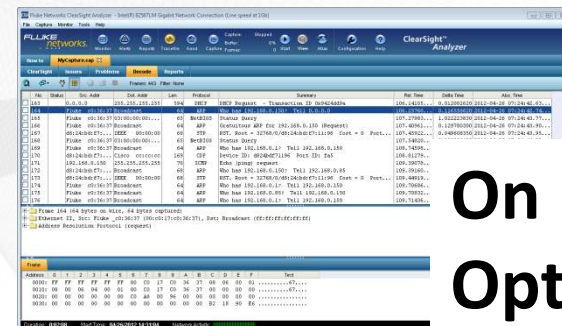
Fluke Networks ClearSight Analyzer - Intel(R) 82567LM Gigabit Network Connection (One speed at 1Gb)

File Capture Monitor Tools Help

FLUKE networks

Monitor Alerts Reports Favorite Send Capture Capture Buffer Frames Stopped 0% 0 Start View Miss Configuration Help

ClearSight™ Analyzer

How to MyCapture.cap

ClearSight Issues Problems Decode Reports

Frames: 443 Filter: None

| No. | Status | Src. Addr | Dst. Addr | Len | Protocol | Summary | Rel. Time | Delta Time | Abs. Time |
|---|---|---|---|---|---|---|---|---|---|
| 163 | | 0.0.0.0 | 255.255.255.255 | 394 | DHCP | DHCP Request - Transaction ID 0x9424dd94 | 106.14105... | 0.012002620 | 2012-04-26 07:14:43.9... |
| 164 | | Fluke_c0:36:37 | Broadcast | 64 | ARP | Who has 192.168.0.150? Tell 0.0.0.0 | 106.15780... | 0.116556610 | 2012-04-26 07:14:43.9... |
| 165 | | Fluke_c0:36:37 | Broadcast | 64 | NetBIOS | Status Query | 107.27903... | 1.022223830 | 2012-04-26 07:14:45.0... |
| 166 | | Fluke_c0:36:37 | Broadcast | 64 | ARP | Gratuitous ARP for 192.168.0.150 (Request) | 107.40961... | 0.129780000 | 2012-04-26 07:14:45.1... |
| 167 | | d8:24:bd:f7:... | IEEE 00:00:00 | 68 | STP | RST. Root = 32768/0/d8:24:bd:f7:11:96 Cost = 0 Port... | 107.45921... | 0.049608350 | 2012-04-26 07:14:45.2... |
| 168 | | Fluke_c0:36:37 | 00:00:00:00:... | 64 | NetBIOS | Status Query | 107.54820... | | |
| 169 | | Fluke_c0:36:37 | Broadcast | 64 | ARP | Who has 192.168.0.1? Tell 192.168.0.150 | 108.74590... | | |
| 170 | | d8:24:bd:f7:1... | Cisco cc:cc:cc | 169 | CDP | Device ID: d824bdf71196 Port ID: fa8 | 108.81279... | | |
| 171 | | 192.168.0.150 | 255.255.255.255 | 70 | ICMP | Echo (ping) request | 108.99078... | | |
| 172 | | d8:24:bd:f7:... | Broadcast | 64 | ARP | Who has 192.168.0.150? Tell 192.168.0.5 | 109.09160... | | |
| 173 | | d8:24:bd:f7:... | IEEE 00:00:00 | 68 | STP | RST. Root = 32768/0/d8:24:bd:f7:11:96 Cost = 0 Port... | 109.44910... | | |
| 174 | | Fluke_c0:36:37 | Broadcast | 64 | ARP | Who has 192.168.0.1? Tell 192.168.0.150 | 109.70686... | | |
| 175 | | Fluke_c0:36:37 | Broadcast | 64 | ARP | Who has 192.168.0.85? Tell 192.168.0.150 | 109.70932... | | |
| 176 | | Fluke_c0:36:37 | Broadcast | 64 | ARP | Who has 192.168.0.1? Tell 192.168.0.150 | 109.71436... | | |

Frame 164 (64 bytes on wire, 64 bytes captured)
Ethernet II, Src: Fluke_c0:36:37 (00:c0:17:c0:36:37), Dst: Broadcast (ff:ff:ff:ff:ff:ff)
Address Resolution Protocol (request)

On

Opt

Frame

| Address | 0 | 1 | 2 | 3 | 4 | 5 | 6 | 7 | 8 | 9 | A | B | C | D | E | F | Text |
|---|---|---|---|---|---|---|---|---|---|---|---|---|---|---|---|---|---|
| 0000: | FF | FF | FF | FF | FF | FF | 00 | C0 | 17 | C0 | 36 | 37 | 08 | 06 | 00 | 01 | ...........67.... |
| 0010: | 08 | 00 | 06 | 04 | 00 | 01 | 00 | C0 | 17 | C0 | 36 | 37 | 00 | 00 | 00 | 00 | ..........67.... |
| 0020: | 00 | 00 | 00 | 00 | 00 | 00 | C0 | A8 | 00 | 96 | 00 | 00 | 00 | 00 | 00 | 00 | ................ |
| 0030: | 00 | 00 | 00 | 00 | 00 | 00 | 00 | 00 | 00 | 00 | 00 | 00 | 82 | 18 | 95 | E6 | ................ |

Creation: 0:02:08 Start Time: 04/26/2012 14:13:04 Network Activity